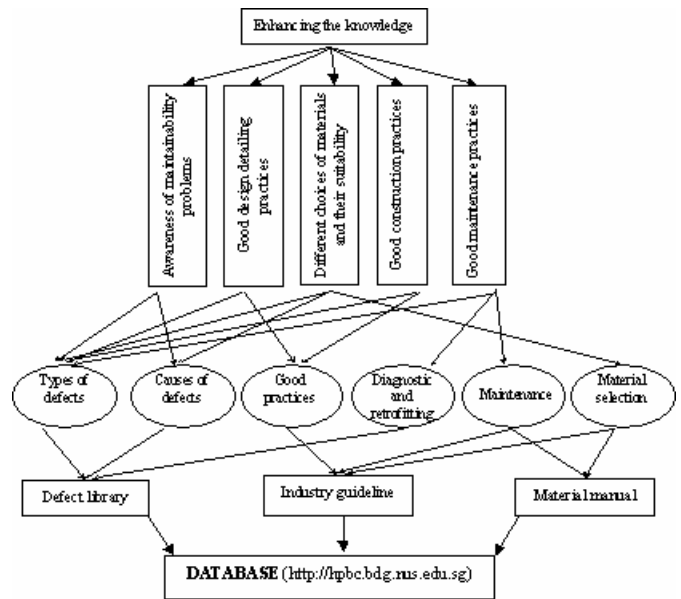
Enhancing the knowledge

Awareness of maintainability problems

Good design detailing practices

Different choices of materials and their suitability

Good construction practices

Good maintenance practices

Types of defects

Causes of defects

Good practices

Diagnostic and retrofitting

Maintenance

Material selection

Defect library

Industry guideline

Material manual

DATABASE (http://hpbc.bdg.nus.edu.sg)